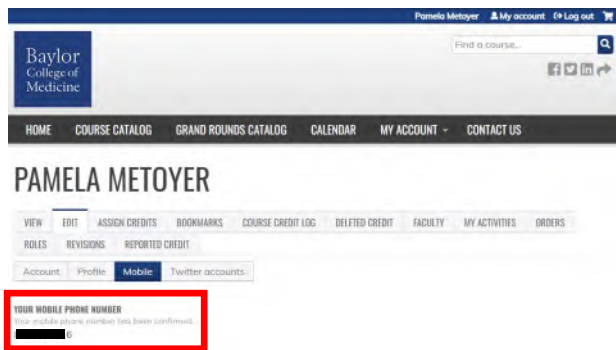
Pamela Metoyer My account Log out

Baylor College of Medicine

Find a course...

HOME COURSE CATALOG GRAND ROUNDS CATALOG CALENDAR MY ACCOUNT CONTACT US

PAMELA METOYER

VIEW EDIT ASSIGN CREDITS BOOKMARKS COURSE CREDIT LOG DELETED CREDIT FACULTY MY ACTIVITIES ORDERS ROLES REVISIONS REPORTED CREDIT

Account Profile Mobile Twitter accounts

YOUR MOBILE PHONE NUMBER
Your mobile phone number has been confirmed.
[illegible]6